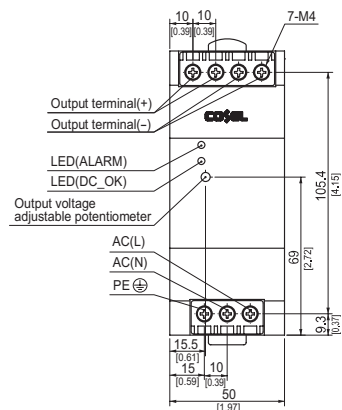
10 10
[0.39] [0.39]
7-M4
Output terminal(+)
Output terminal(−)
COSEL
LED(ALARM)
LED(DC_OK)
Output voltage adjustable potentiometer
105.4
[4.15]
69
[2.72]
AC(L)
AC(N)
PE ⏚
9.3
[0.37]
15.5
[0.61]
15
[0.59]
10
[0.39]
50
[1.97]